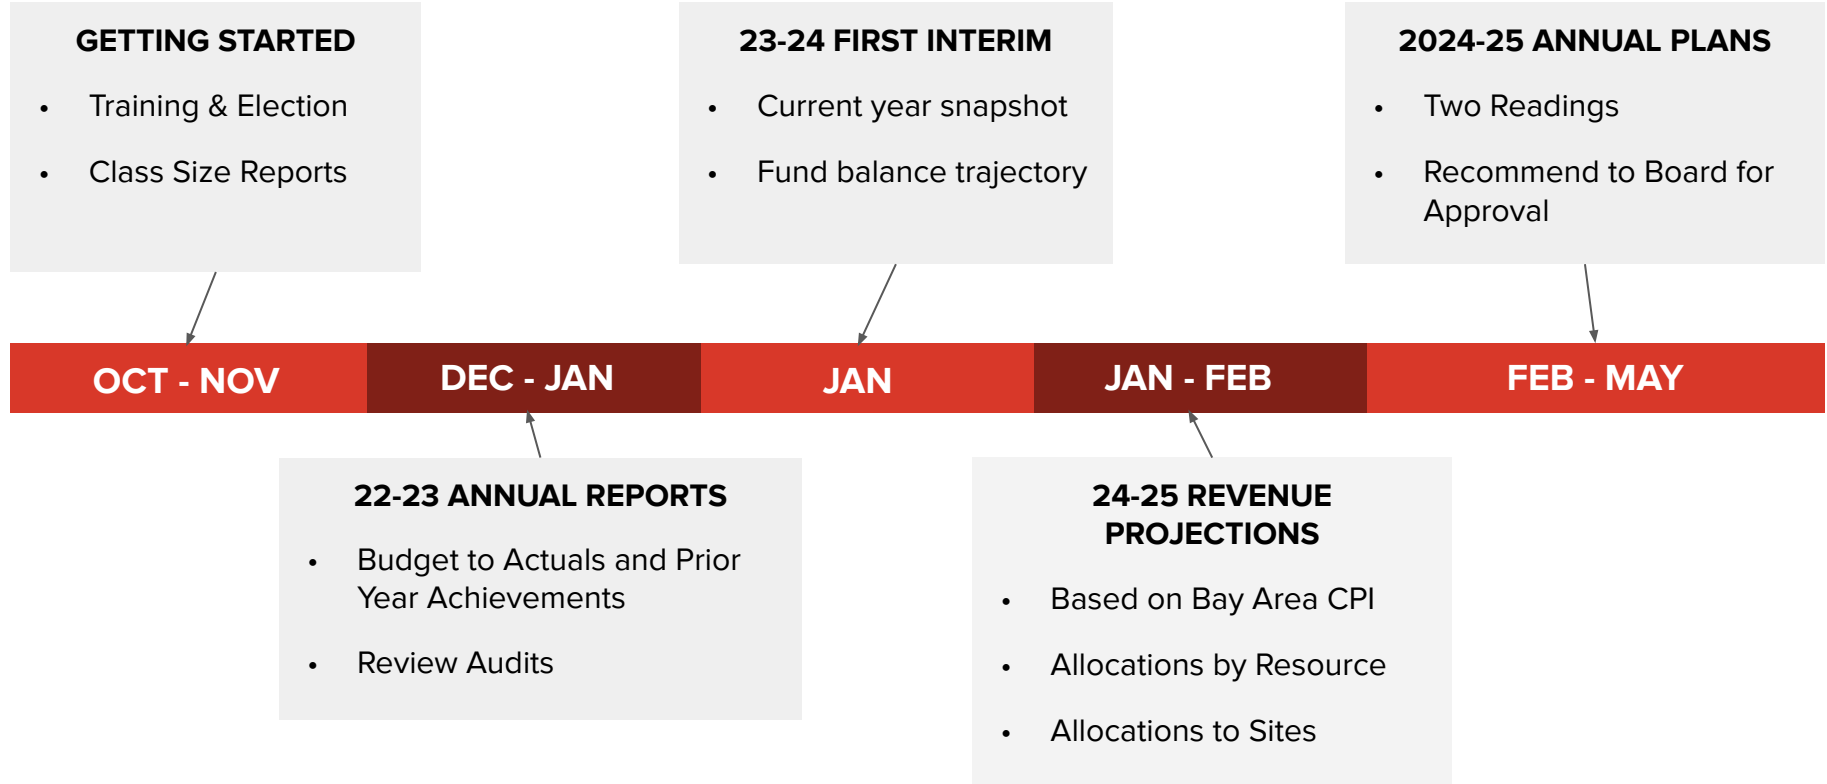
GETTING STARTED

- Training & Election
- Class Size Reports

23-24 FIRST INTERIM

- Current year snapshot
- Fund balance trajectory

2024-25 ANNUAL PLANS

- Two Readings
- Recommend to Board for Approval

OCT - NOV

DEC - JAN

JAN

JAN - FEB

FEB - MAY

22-23 ANNUAL REPORTS

- Budget to Actuals and Prior Year Achievements
- Review Audits

24-25 REVENUE PROJECTIONS

- Based on Bay Area CPI
- Allocations by Resource
- Allocations to Sites